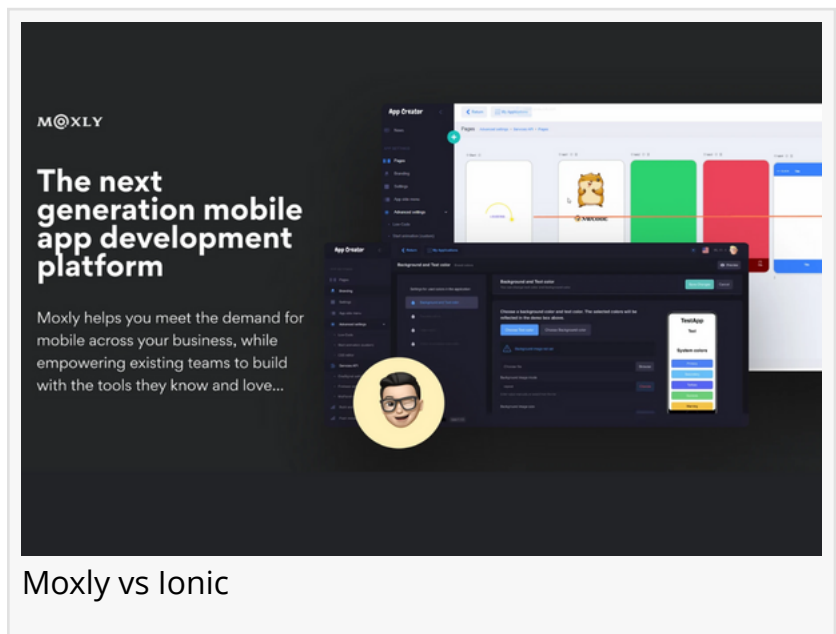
MOXLY

The next generation mobile app development platform

Moxly helps you meet the demand for mobile across your business, while empowering existing teams to build with the tools they know and love...

App Creator

Pages

App Creator

Background and Text color

TestApp

System colors

Moxly vs Ionic